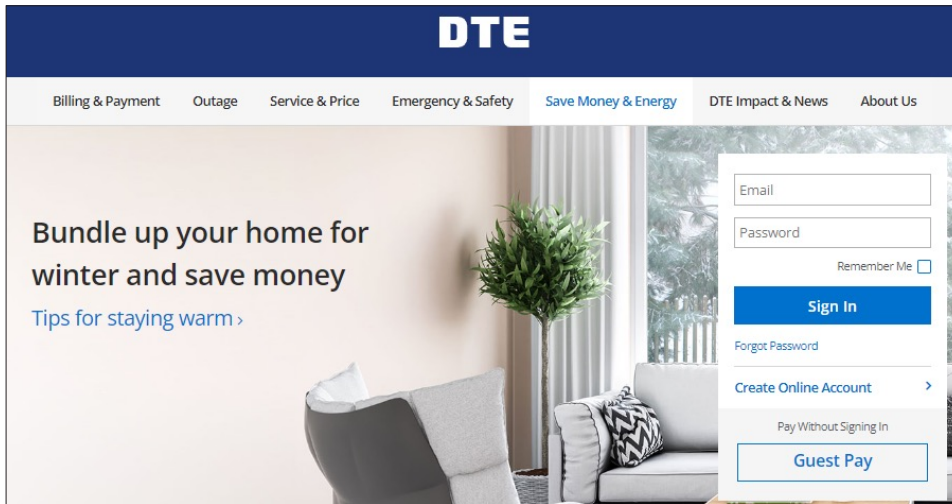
DTE

Billing & Payment Outage Service & Price Emergency & Safety Save Money & Energy DTE Impact & News About Us

Bundle up your home for winter and save money

Tips for staying warm ›

Email

Password

Remember Me

Sign In

Forgot Password

Create Online Account ›

Pay Without Signing In

Guest Pay